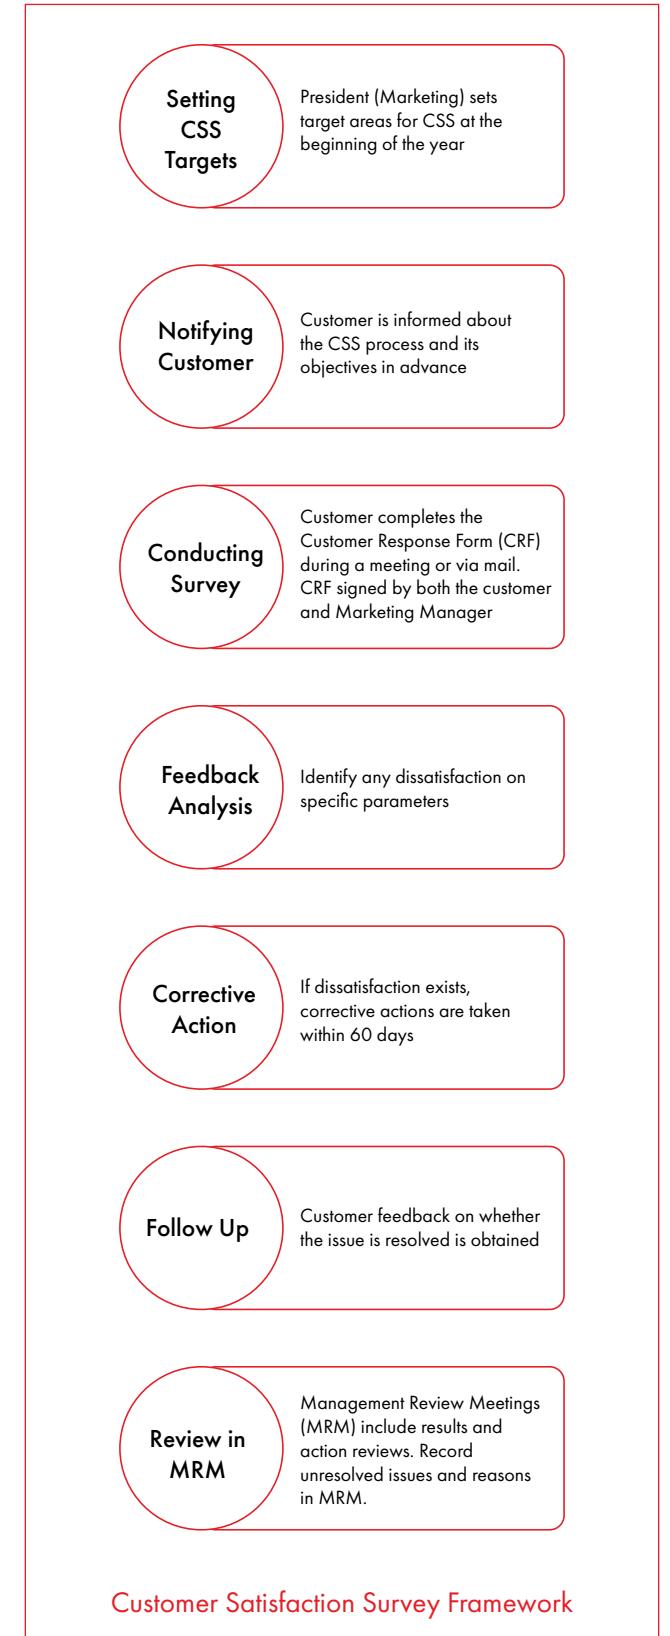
Setting CSS Targets

President (Marketing) sets target areas for CSS at the beginning of the year

Notifying Customer

Customer is informed about the CSS process and its objectives in advance

Conducting Survey

Customer completes the Customer Response Form (CRF) during a meeting or via mail. CRF signed by both the customer and Marketing Manager

Feedback Analysis

Identify any dissatisfaction on specific parameters

Corrective Action

If dissatisfaction exists, corrective actions are taken within 60 days

Follow Up

Customer feedback on whether the issue is resolved is obtained

Review in MRM

Management Review Meetings (MRM) include results and action reviews. Record unresolved issues and reasons in MRM.

Customer Satisfaction Survey Framework